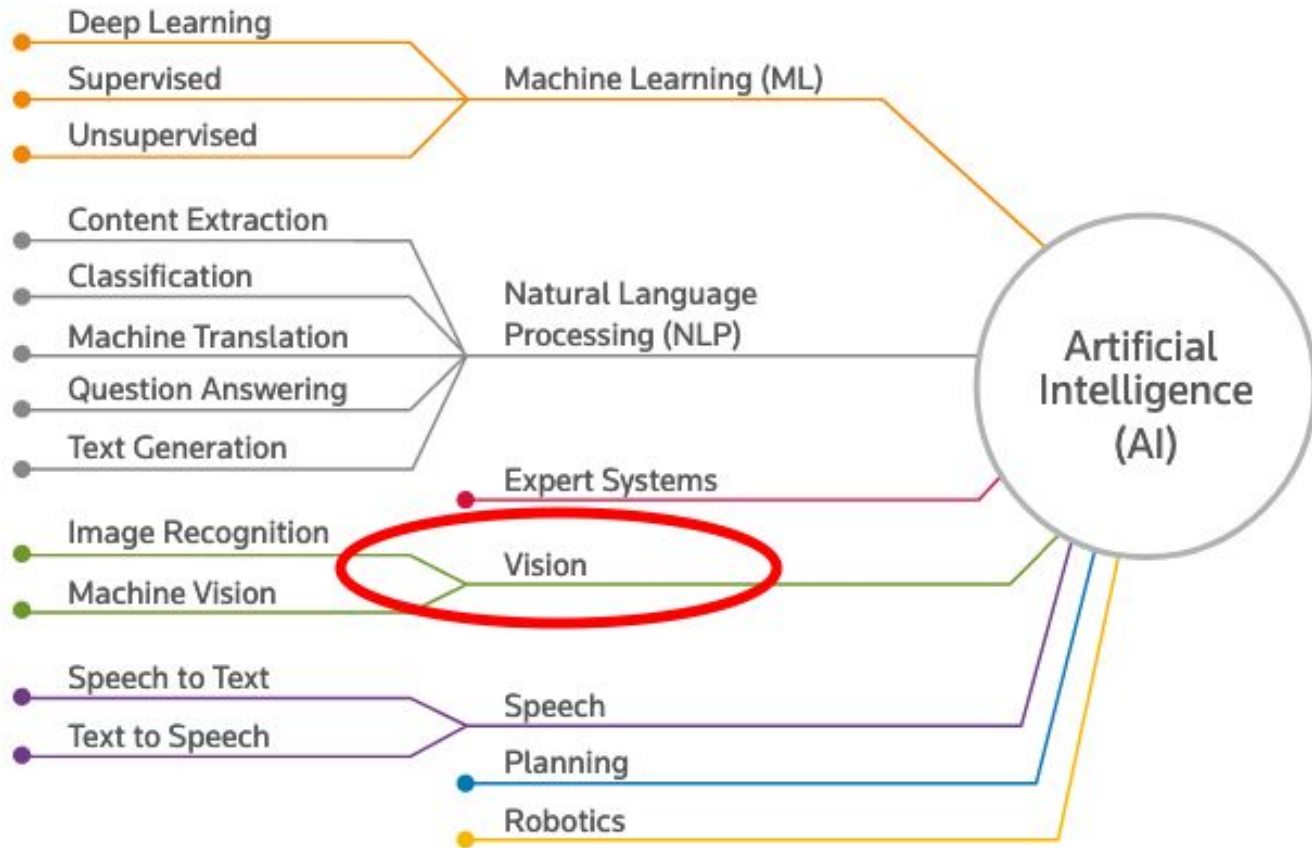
Deep Learning
Supervised
Unsupervised

Machine Learning (ML)

Content Extraction
Classification
Machine Translation
Question Answering
Text Generation

Natural Language Processing (NLP)

Artificial Intelligence (AI)

Expert Systems

Image Recognition
Machine Vision

Vision

Speech to Text
Text to Speech

Speech

Planning

Robotics